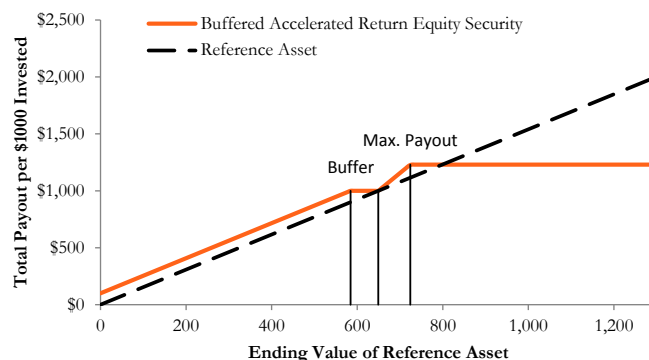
Buffered Accelerated Return Equity Security

Reference Asset

$2,500

$2,000

$1,500

$1,000

$500

$0

Total Payout per $1000 Invested

Max. Payout

Buffer

0

200

400

600

800

1,000

1,200

Ending Value of Reference Asset